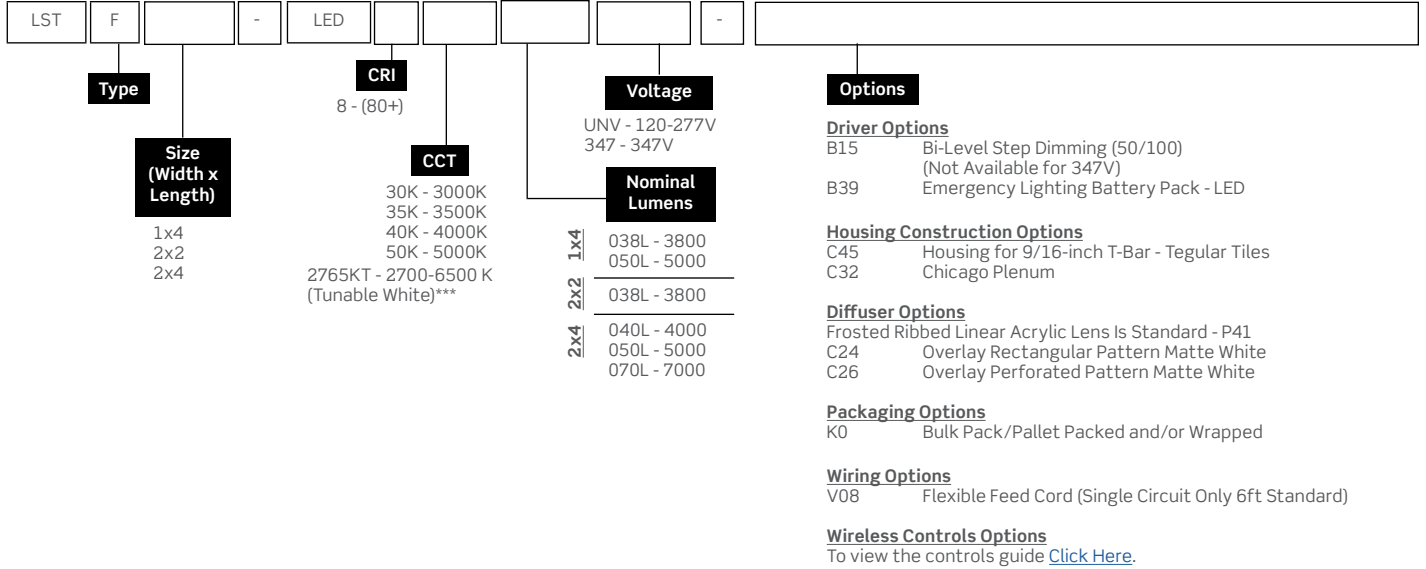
LST | F | | - | LED | | | | | - |

Type

Size (Width x Length)

1x4
2x2
2x4

CRI

8 - (80+)

CCT

30K - 3000K
35K - 3500K
40K - 4000K
50K - 5000K
2765KT - 2700-6500 K (Tunable White)***

Nominal Lumens

1x4
038L - 3800
050L - 5000

2x2
038L - 3800

2x4
040L - 4000
050L - 5000
070L - 7000

Voltage

UNV - 120-277V
347 - 347V

Options

Driver Options
B15 Bi-Level Step Dimming (50/100) (Not Available for 347V)
B39 Emergency Lighting Battery Pack - LED

Housing Construction Options
C45 Housing for 9/16-inch T-Bar - Tegular Tiles
C32 Chicago Plenum

Diffuser Options
Frosted Ribbed Linear Acrylic Lens Is Standard - P41
C24 Overlay Rectangular Pattern Matte White
C26 Overlay Perforated Pattern Matte White

Packaging Options
K0 Bulk Pack/Pallet Packed and/or Wrapped

Wiring Options
V08 Flexible Feed Cord (Single Circuit Only 6ft Standard)

Wireless Controls Options
To view the controls guide Click Here.